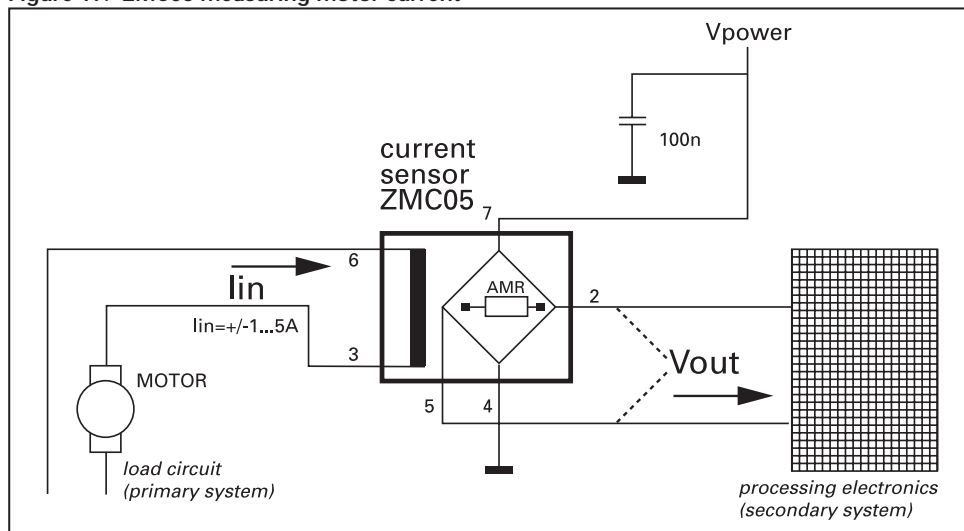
Figure 1.1 ZMC05 measuring motor current

Vpower

100n

current sensor ZMC05

7

6

Iin

AMR

2

Iin=+/-1...5A

3

Vout

MOTOR

5

4

load circuit (primary system)

processing electronics (secondary system)